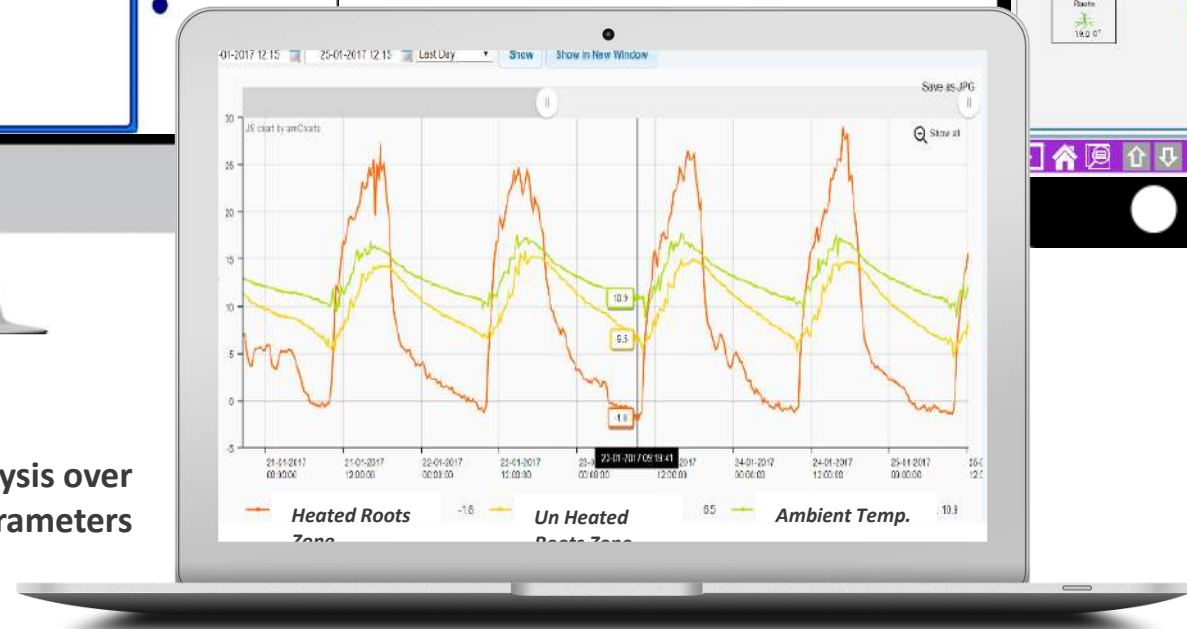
Roots
19.0 °

-01-2017 12:15 25-01-2017 12:15 Last Day Show Show in New Window

Save as JPG

JS chart by amCharts

Show all

30
25
20
15
10
5
0
-5

10.9
5.5
-1.6

21-01-2017 00:00:00
21-01-2017 12:00:00
22-01-2017 00:00:00
22-01-2017 12:00:00
23-01-2017 00:00:00
23-01-2017 09:19:41
23-01-2017 12:00:00
24-01-2017 00:00:00
24-01-2017 12:00:00
25-01-2017 00:00:00
25-0 12:0

Heated Roots Zone -1.6
Un Heated Roots Zone 5.5
Ambient Temp. 10.9

ysis over
rameters